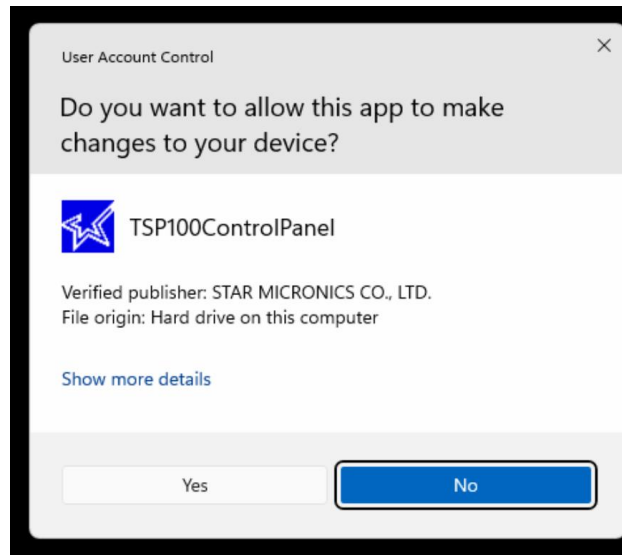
User Account Control

×

Do you want to allow this app to make changes to your device?

TSP100ControlPanel

Verified publisher: STAR MICRONICS CO., LTD.
File origin: Hard drive on this computer

Show more details

Yes

No